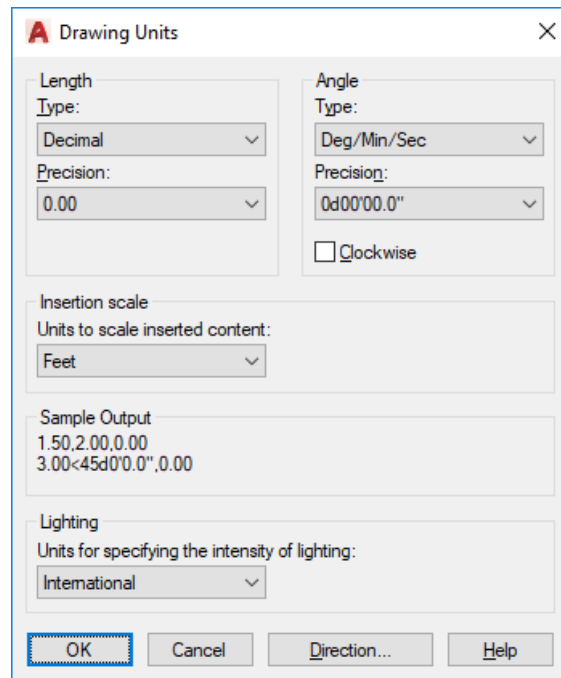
Drawing Units

Length
Type:
Decimal
Precision:
0.00

Angle
Type:
Deg/Min/Sec
Precision:
0d00'00.0"
Clockwise

Insertion scale
Units to scale inserted content:
Feet

Sample Output
1.50,2.00,0.00
3.00<45d0'0.0",0.00

Lighting
Units for specifying the intensity of lighting:
International

OK
Cancel
Direction...
Help